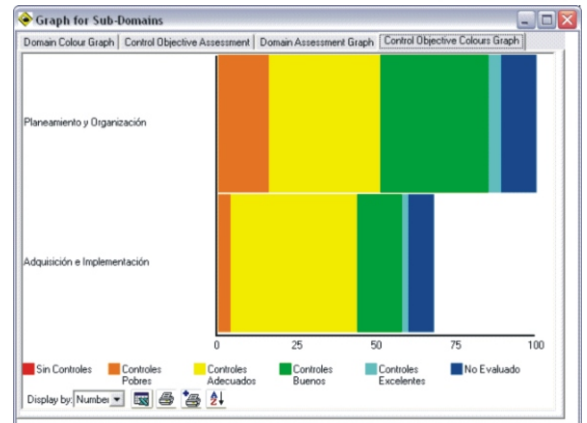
Graph for Sub-Domains

Domain Colour Graph | Control Objective Assessment | Domain Assessment Graph | Control Objective Colours Graph

Planeamiento y Organización

Adquisición e Implementación

0 25 50 75 100

Sin Controles
Controles Pobres
Controles Adecuados
Controles Buenos
Controles Excelentes
No Evaluado

Display by: Numbe